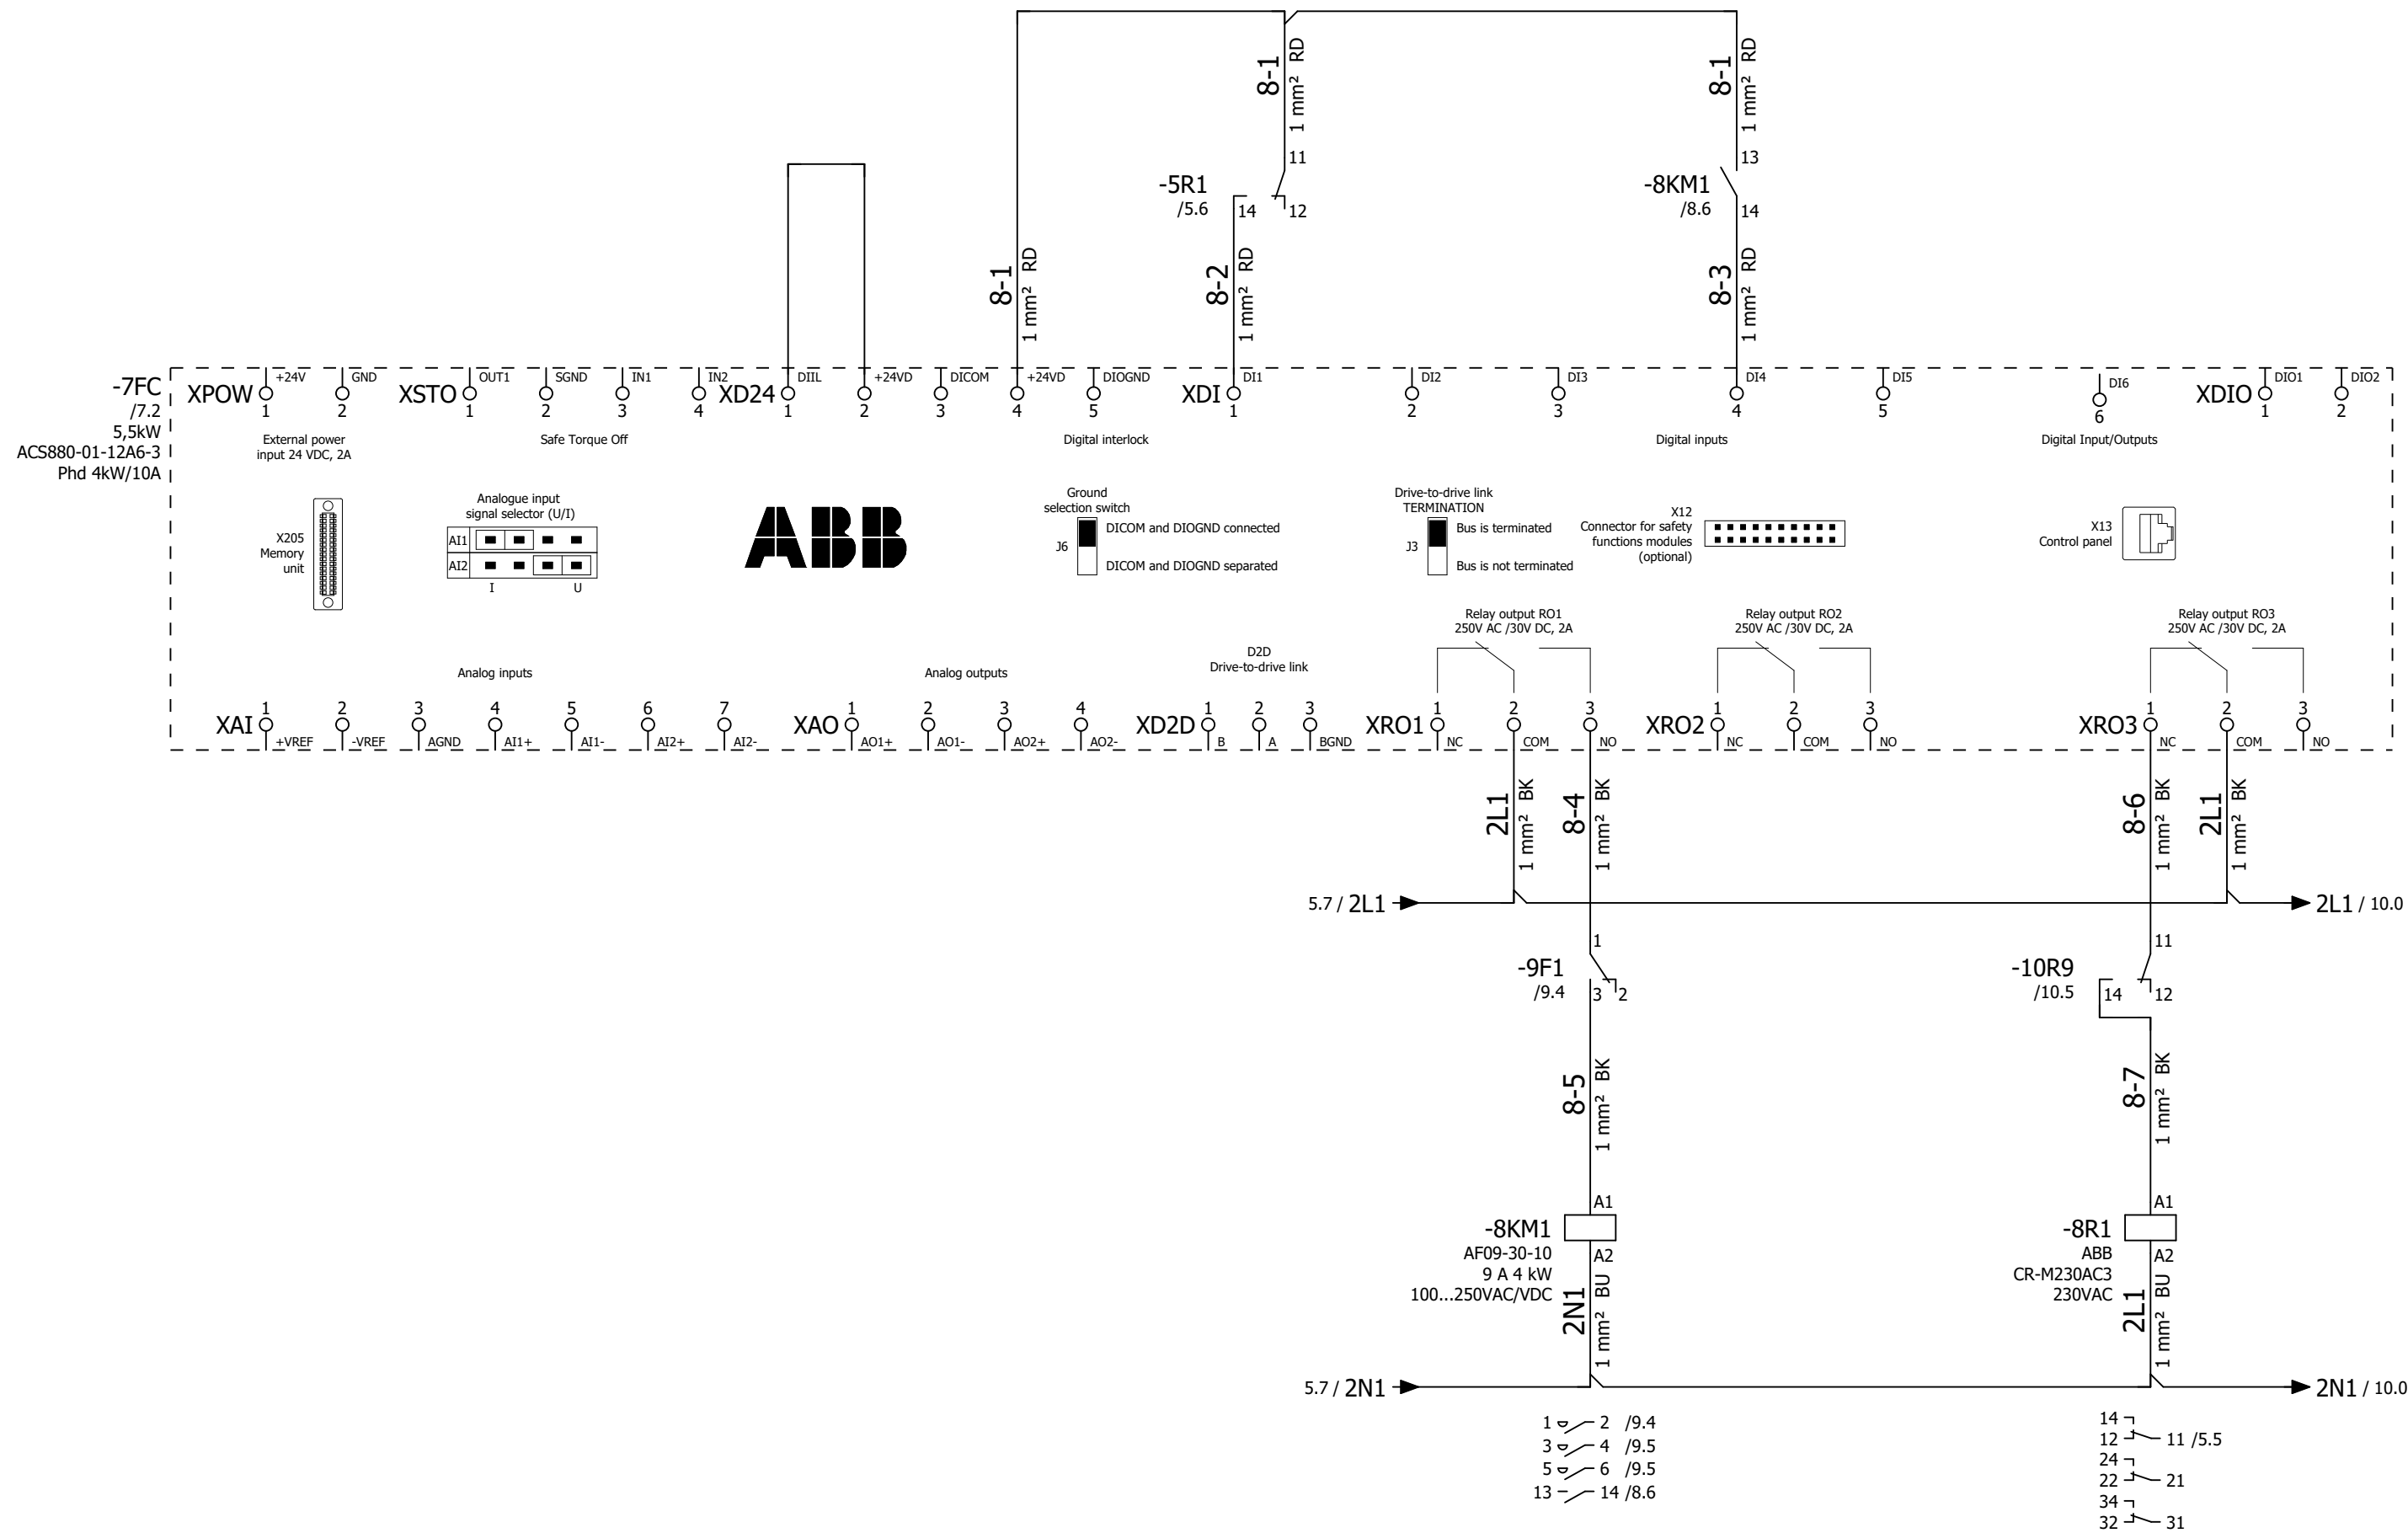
8-1 1 mm² RD
8-1 1 mm² RD
11
13
-5R1
/5.6
14
12
-8KM1
/8.6
14
8-1 1 mm² RD
8-2 1 mm² RD
8-3 1 mm² RD

-7FC
/7.2
5,5kW
ACS880-01-12A6-3
Phd 4kW/10A

XPOW 1 +24V 2 GND
External power input 24 VDC, 2A
XSTO 1 OUT1 2 SGND 3 IN1 4 IN2
Safe Torque Off
XD24 1 DIIL 2 +24VD 3 DICOM 4 +24VD 5 DIOGND
Digital interlock
XDI 1 DI1 2 DI2 3 DI3 4 DI4 5 DI5 6 DI6
Digital inputs
XDIO 1 DIO1 2 DIO2
Digital Input/Outputs

X205
Memory unit
Analogue input signal selector (U/I)
AI1
AI2
I U
ABB
Ground selection switch
J6
DICOM and DIOGND connected
DICOM and DIOGND separated
Drive-to-drive link TERMINATION
J3
Bus is terminated
Bus is not terminated
X12
Connector for safety functions modules (optional)
X13
Control panel

Relay output RO1 250V AC /30V DC, 2A
Relay output RO2 250V AC /30V DC, 2A
Relay output RO3 250V AC /30V DC, 2A
Analog inputs
Analog outputs
D2D
Drive-to-drive link

XAI 1 +VREF 2 -VREF 3 AGND 4 AI1+ 5 AI1- 6 AI2+ 7 AI2-
XAO 1 AO1+ 2 AO1- 3 AO2+ 4 AO2-
XD2D 1 B 2 A 3 BGND
XRO1 1 NC 2 COM 3 NO
XRO2 1 NC 2 COM 3 NO
XRO3 1 NC 2 COM 3 NO

2L1 1 mm² BK
8-4 1 mm² BK
8-6 1 mm² BK
2L1 1 mm² BK
5.7 / 2L1
2L1 / 10.0
1
11
-9F1
/9.4
3
2
-10R9
/10.5
14
12
8-5 1 mm² BK
8-7 1 mm² BK
A1
A1
-8KM1
AF09-30-10
9 A 4 kW
100...250VAC/VDC
A2
2N1 1 mm² BU
-8R1
ABB
CR-M230AC3
230VAC
A2
2L1 1 mm² BU
5.7 / 2N1
2N1 / 10.0

1 2 /9.4
3 4 /9.5
5 6 /9.5
13 14 /8.6

14
12 11 /5.5
24
22 21
34
32 31